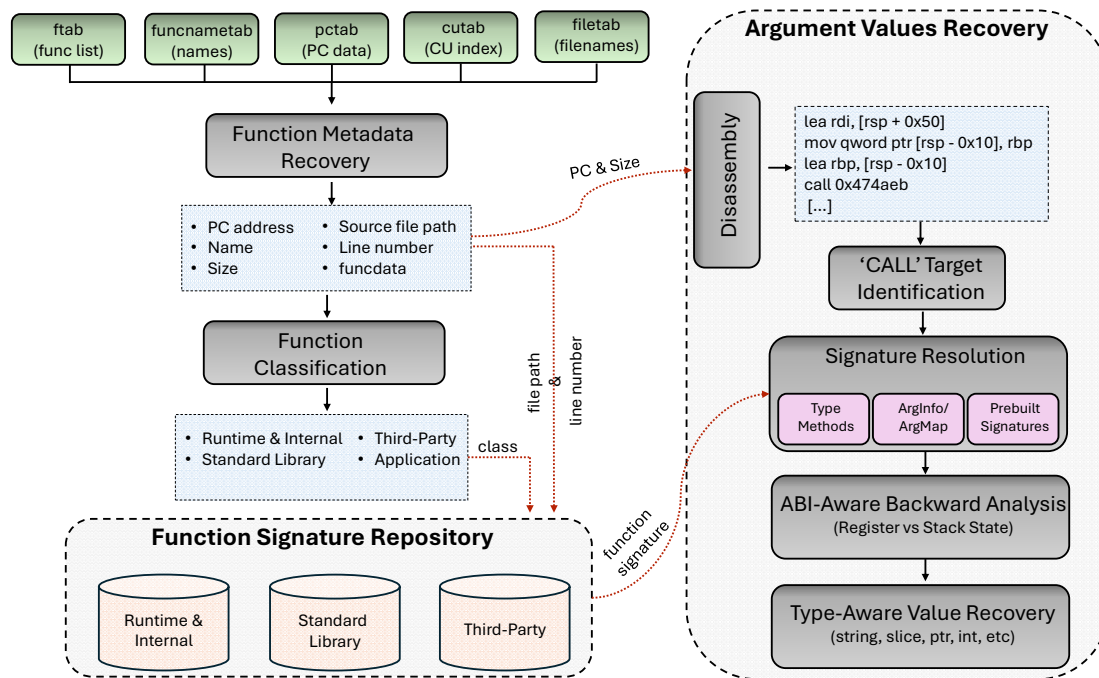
ftab
(func list)

funcnametab
(names)

pctab
(PC data)

cutab
(CU index)

filetab
(filenames)

Function Metadata Recovery

• PC address
• Name
• Size
• Source file path
• Line number
• funcdata

Function Classification

• Runtime & Internal
• Standard Library
• Third-Party
• Application

class

file path
&
line number

PC & Size

Function Signature Repository

Runtime & Internal

Standard Library

Third-Party

function signature

Argument Values Recovery

Disassembly

lea rdi, [rsp + 0x50]
mov qword ptr [rsp - 0x10], rbp
lea rbp, [rsp - 0x10]
call 0x474aeb
[...]

'CALL' Target Identification

Signature Resolution

Type Methods

ArgInfo/ ArgMap

Prebuilt Signatures

ABI-Aware Backward Analysis
(Register vs Stack State)

Type-Aware Value Recovery
(string, slice, ptr, int, etc)